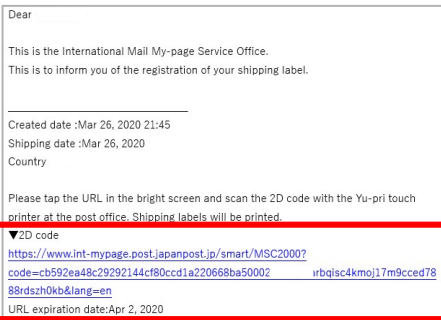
Dear

This is the International Mail My-page Service Office.
This is to inform you of the registration of your shipping label.

Created date :Mar 26, 2020 21:45
Shipping date :Mar 26, 2020
Country

Please tap the URL in the bright screen and scan the 2D code with the Yu-pri touch printer at the post office. Shipping labels will be printed.
▼2D code
https://www.int-mypage.post.japanpost.jp/smart/MSC2000?code=cb592ea48c29292144cf80ccd1a220668ba50002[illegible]arbqisc4kmoj17m9cced7888rdszh0kb&lang=en
URL expiration date:Apr 2, 2020